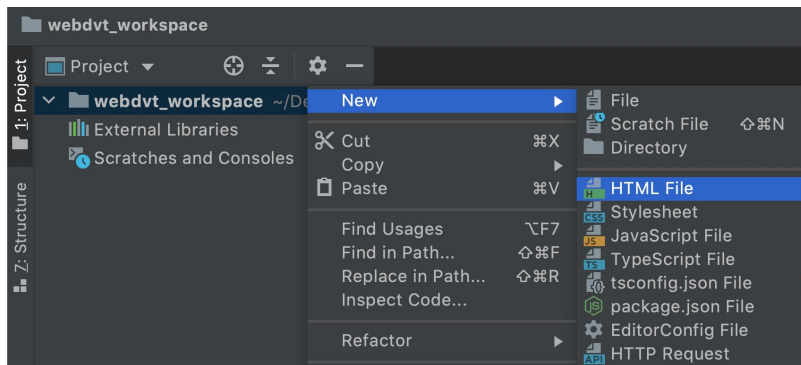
webdvt_workspace

1: Project

Z: Structure

Project

webdvt_workspace ~/De

External Libraries

Scratches and Consoles

New

Cut ⌘X

Copy

Paste ⌘V

Find Usages ⌥F7

Find in Path... ⇧⌘F

Replace in Path... ⇧⌘R

Inspect Code...

Refactor

File

Scratch File ⇧⌘N

Directory

HTML File

Stylesheet

JavaScript File

TypeScript File

tsconfig.json File

package.json File

EditorConfig File

HTTP Request